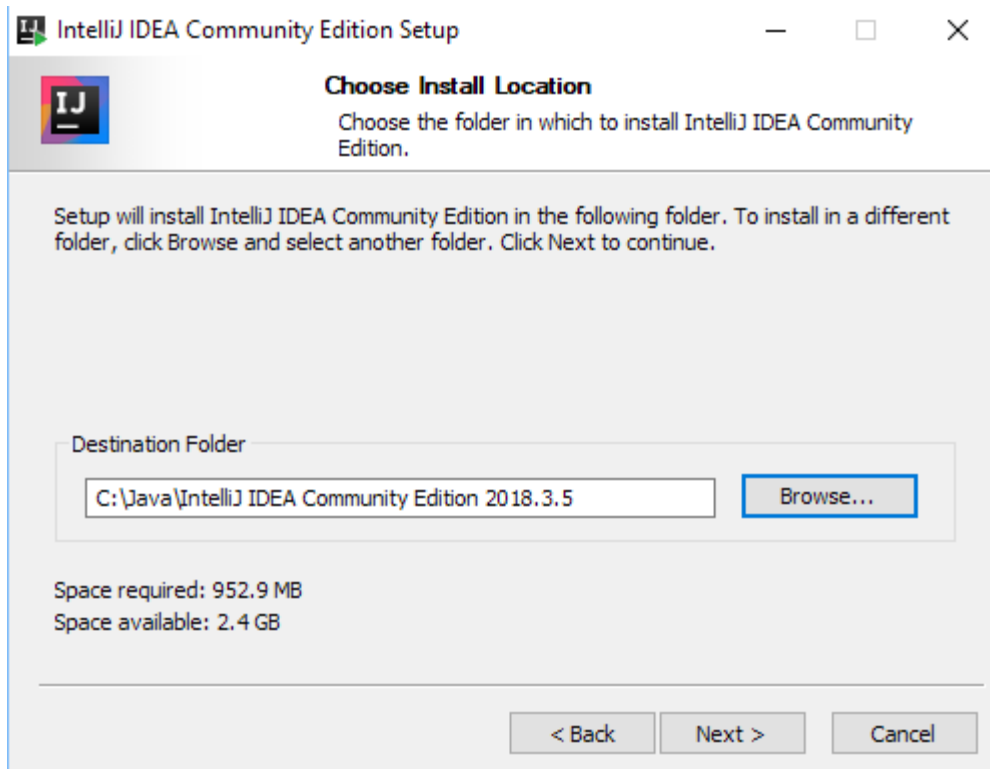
IntelliJ IDEA Community Edition Setup

IJ

Choose Install Location

Choose the folder in which to install IntelliJ IDEA Community Edition.

Setup will install IntelliJ IDEA Community Edition in the following folder. To install in a different folder, click Browse and select another folder. Click Next to continue.

Destination Folder

C:\Java\IntelliJ IDEA Community Edition 2018.3.5

Browse...

Space required: 952.9 MB
Space available: 2.4 GB

< Back

Next >

Cancel